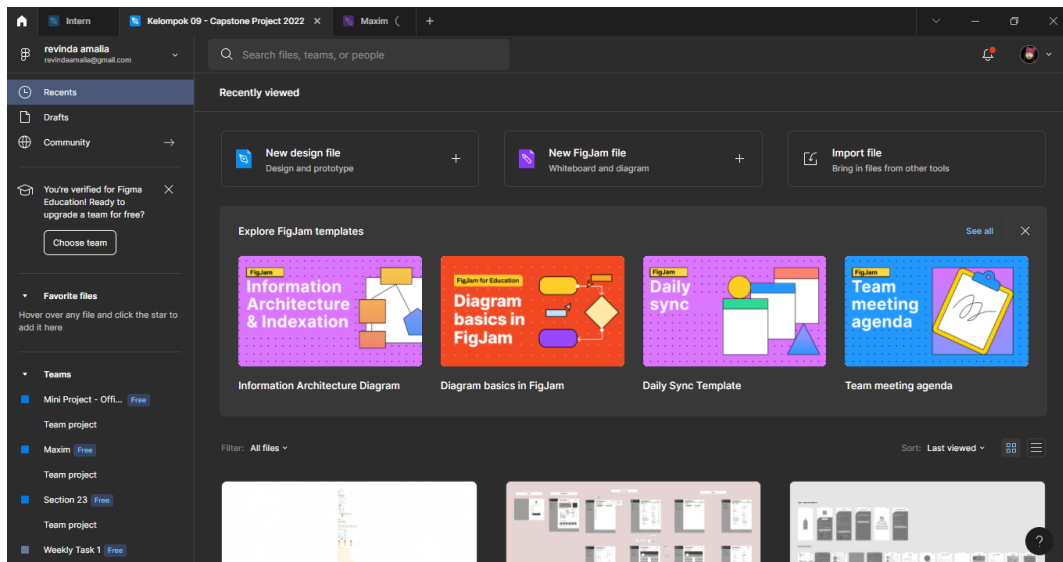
Intern
Kelompok 09 - Capstone Project 2022
Maxim (
+

revinda amalia
revindaamalia@gmail.com

Search files, teams, or people

Recents
Drafts
Community

You're verified for Figma Education! Ready to upgrade a team for free?
Choose team

Favorite files
Hover over any file and click the star to add it here

Teams
Mini Project - Offi... Free
Team project
Maxim Free
Team project
Section 23 Free
Team project
Weekly Task 1 Free

Recently viewed

New design file
Design and prototype

New FigJam file
Whiteboard and diagram

Import file
Bring in files from other tools

Explore FigJam templates
See all

FigJam
Information Architecture & Indexation

FigJam for Education
Diagram basics in FigJam

FigJam
Daily sync

FigJam
Team meeting agenda

Information Architecture Diagram
Diagram basics in FigJam
Daily Sync Template
Team meeting agenda

Filter: All files
Sort: Last viewed

?